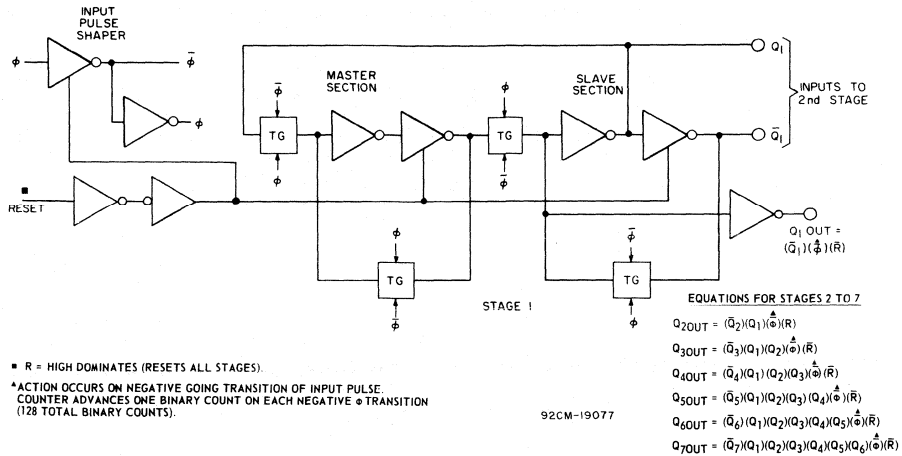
INPUT PULSE SHAPER

$\phi$

$\bar{\phi}$

$\phi$

$\bar{\phi}$

MASTER SECTION

TG

$\phi$

TG

$\bar{\phi}$

SLAVE SECTION

$Q_1$

INPUTS TO 2nd STAGE

$\bar{Q}_1$

■ RESET

$\phi$

TG

$\bar{\phi}$

$\bar{\phi}$

TG

$\phi$

$Q_1$ OUT = $(\bar{Q}_1)(\overset{\blacktriangle}{\bar{\phi}})(\bar{R})$

STAGE 1

EQUATIONS FOR STAGES 2 TO 7

$Q_{2OUT} = (\bar{Q}_2)(Q_1)(\overset{\blacktriangle}{\bar{\phi}})(R)$

$Q_{3OUT} = (\bar{Q}_3)(Q_1)(Q_2)(\overset{\blacktriangle}{\bar{\phi}})(\bar{R})$

$Q_{4OUT} = (\bar{Q}_4)(Q_1)(Q_2)(Q_3)(\overset{\blacktriangle}{\bar{\phi}})(\bar{R})$

$Q_{5OUT} = (\bar{Q}_5)(Q_1)(Q_2)(Q_3)(Q_4)(\overset{\blacktriangle}{\bar{\phi}})(\bar{R})$

$Q_{6OUT} = (\bar{Q}_6)(Q_1)(Q_2)(Q_3)(Q_4)(Q_5)(\overset{\blacktriangle}{\bar{\phi}})(\bar{R})$

$Q_{7OUT} = (\bar{Q}_7)(Q_1)(Q_2)(Q_3)(Q_4)(Q_5)(Q_6)(\overset{\blacktriangle}{\bar{\phi}})(\bar{R})$

■ R = HIGH DOMINATES (RESETS ALL STAGES).

▲ACTION OCCURS ON NEGATIVE GOING TRANSITION OF INPUT PULSE. COUNTER ADVANCES ONE BINARY COUNT ON EACH NEGATIVE $\phi$ TRANSITION (128 TOTAL BINARY COUNTS).

92CM-19077